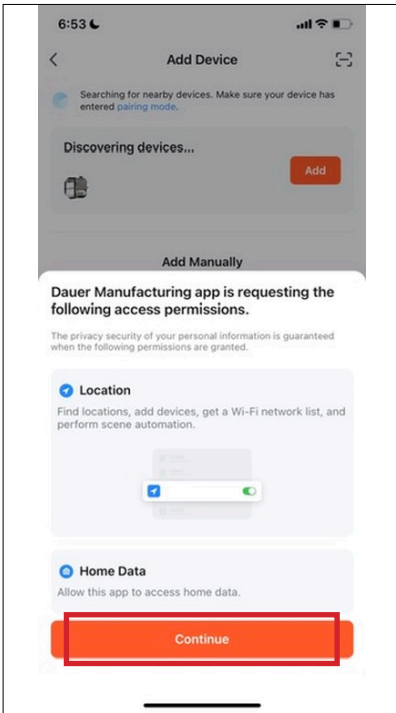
6:53

Add Device

Searching for nearby devices. Make sure your device has entered pairing mode.

Discovering devices...

Add

Add Manually

Dauer Manufacturing app is requesting the following access permissions.

The privacy security of your personal information is guaranteed when the following permissions are granted.

Location

Find locations, add devices, get a Wi-Fi network list, and perform scene automation.

Home Data

Allow this app to access home data.

Continue